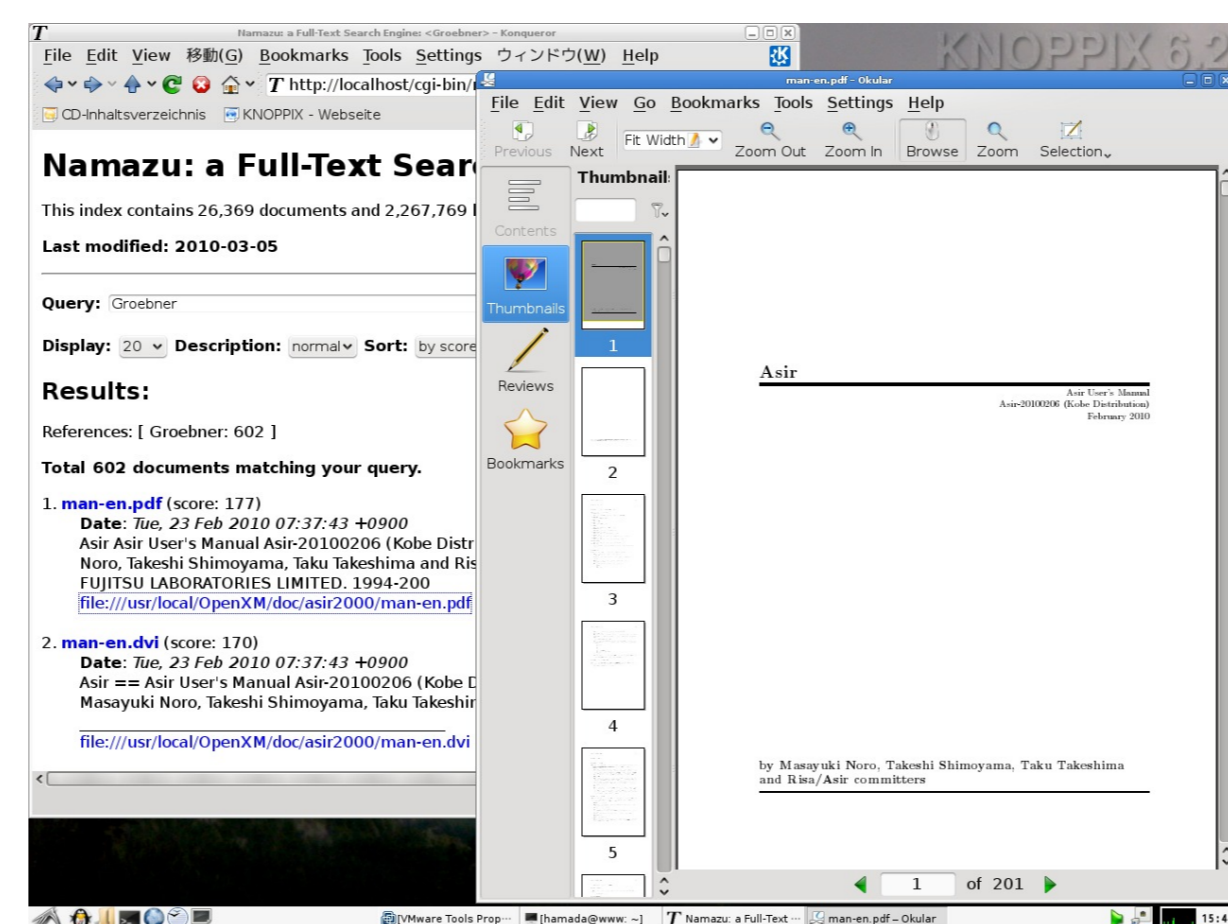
Namazu: a Full-Text Search Engine: <Groebner> - Konqueror

File Edit View 移動(G) Bookmarks Tools Settings ウィンドウ(W) Help

http://localhost/cgi-bin/

CD-Inhaltsverzeichnis KNOPPIX - Webseite

KNOPPIX 6.2

Namazu: a Full-Text Searc

This index contains 26,369 documents and 2,267,769

Last modified: 2010-03-05

Query: Groebner

Display: 20 Description: normal Sort: by score

Results:

References: [ Groebner: 602 ]

Total 602 documents matching your query.

1. man-en.pdf (score: 177)
Date: Tue, 23 Feb 2010 07:37:43 +0900
Asir Asir User's Manual Asir-20100206 (Kobe Distr
Noro, Takeshi Shimoyama, Taku Takeshima and Ris
FUJITSU LABORATORIES LIMITED. 1994-200
file:///usr/local/OpenXM/doc/asir2000/man-en.pdf

2. man-en.dvi (score: 170)
Date: Tue, 23 Feb 2010 07:37:43 +0900
Asir == Asir User's Manual Asir-20100206 (Kobe D
Masayuki Noro, Takeshi Shimoyama, Taku Takeshir
file:///usr/local/OpenXM/doc/asir2000/man-en.dvi

man-en.pdf - Okular

File Edit View Go Bookmarks Tools Settings Help

Previous Next Fit Width Zoom Out Zoom In Browse Zoom Selection

Contents
Thumbnails
Reviews
Bookmarks

Thumbnails

1
2
3
4
5

Asir

Asir User's Manual
Asir-20100206 (Kobe Distribution)
February 2010

by Masayuki Noro, Takeshi Shimoyama, Taku Takeshima and Risa/Asir committers

1 of 201

[VMware Tools Prop··· [hamada@www: ~] Namazu: a Full-Text ··· man-en.pdf – Okular 15:4